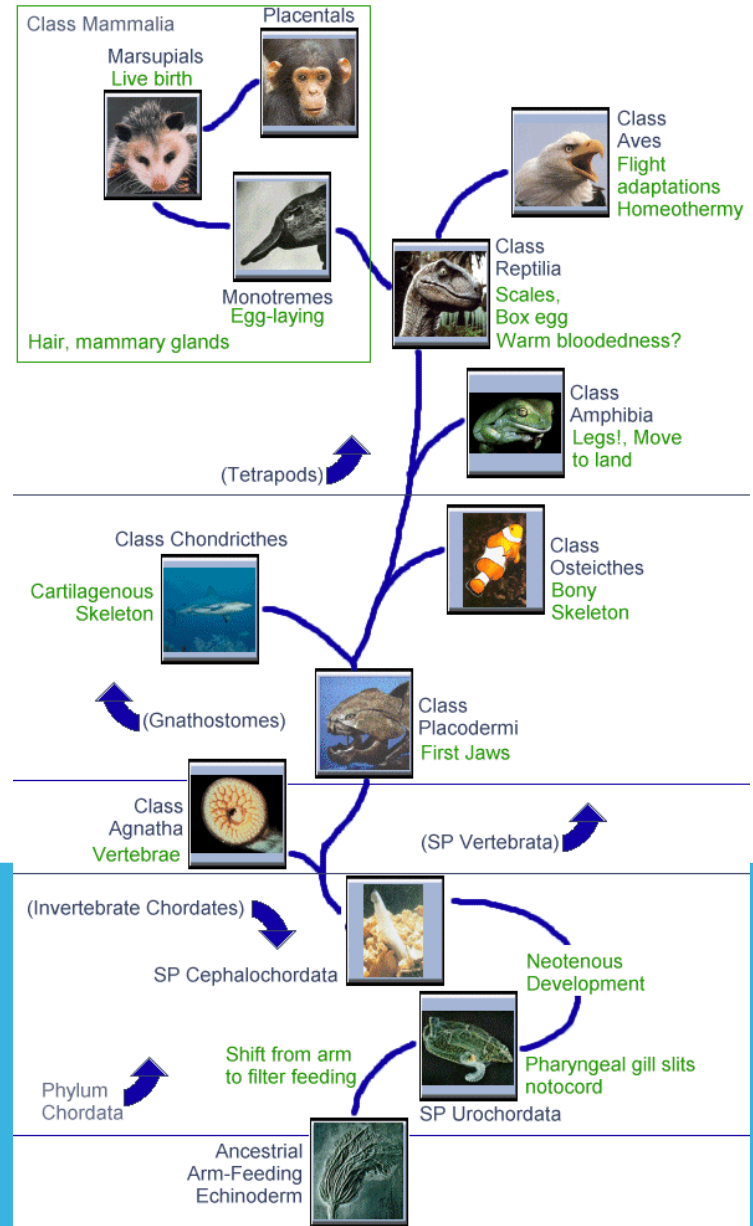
Class Mammalia

Placentals

Marsupials
Live birth

Monotremes
Egg-laying

Hair, mammary glands

Class
Aves
Flight
adaptations
Homeothermy

Class
Reptilia
Scales,
Box egg
Warm bloodedness?

Class
Amphibia
Legs!, Move
to land

(Tetrapods)

Class Chondricthes
Cartilagenous
Skeleton

Class
Osteicthes
Bony
Skeleton

(Gnathostomes)

Class
Placodermi
First Jaws

Class
Agnatha
Vertebrae

(SP Vertebrata)

(Invertebrate Chordates)

SP Cephalochordata

Neotenous
Development

Shift from arm
to filter feeding

Pharyngeal gill slits
notocord

Phylum
Chordata

SP Urochordata

Ancestrial
Arm-Feeding
Echinoderm